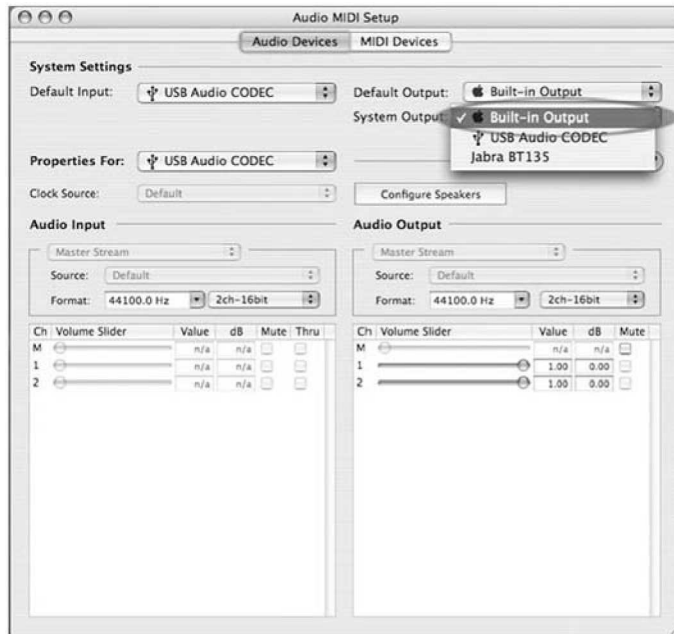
Audio MIDI Setup

Audio Devices | MIDI Devices

System Settings

Default Input: USB Audio CODEC

Default Output: Built-in Output

System Output: ✓ Built-in Output
USB Audio CODEC
Jabra BT135

Properties For: USB Audio CODEC

Clock Source: Default

Configure Speakers

Audio Input

Master Stream

Source: Default

Format: 44100.0 Hz 2ch-16bit

| Ch | Volume Slider | Value | dB | Mute | Thru |
|---|---|---|---|---|---|
| M | | n/a | n/a | | |
| 1 | | n/a | n/a | | |
| 2 | | n/a | n/a | | |

Audio Output

Master Stream

Source: Default

Format: 44100.0 Hz 2ch-16bit

| Ch | Volume Slider | Value | dB | Mute |
|---|---|---|---|---|
| M | | n/a | n/a | |
| 1 | | 1.00 | 0.00 | |
| 2 | | 1.00 | 0.00 | |